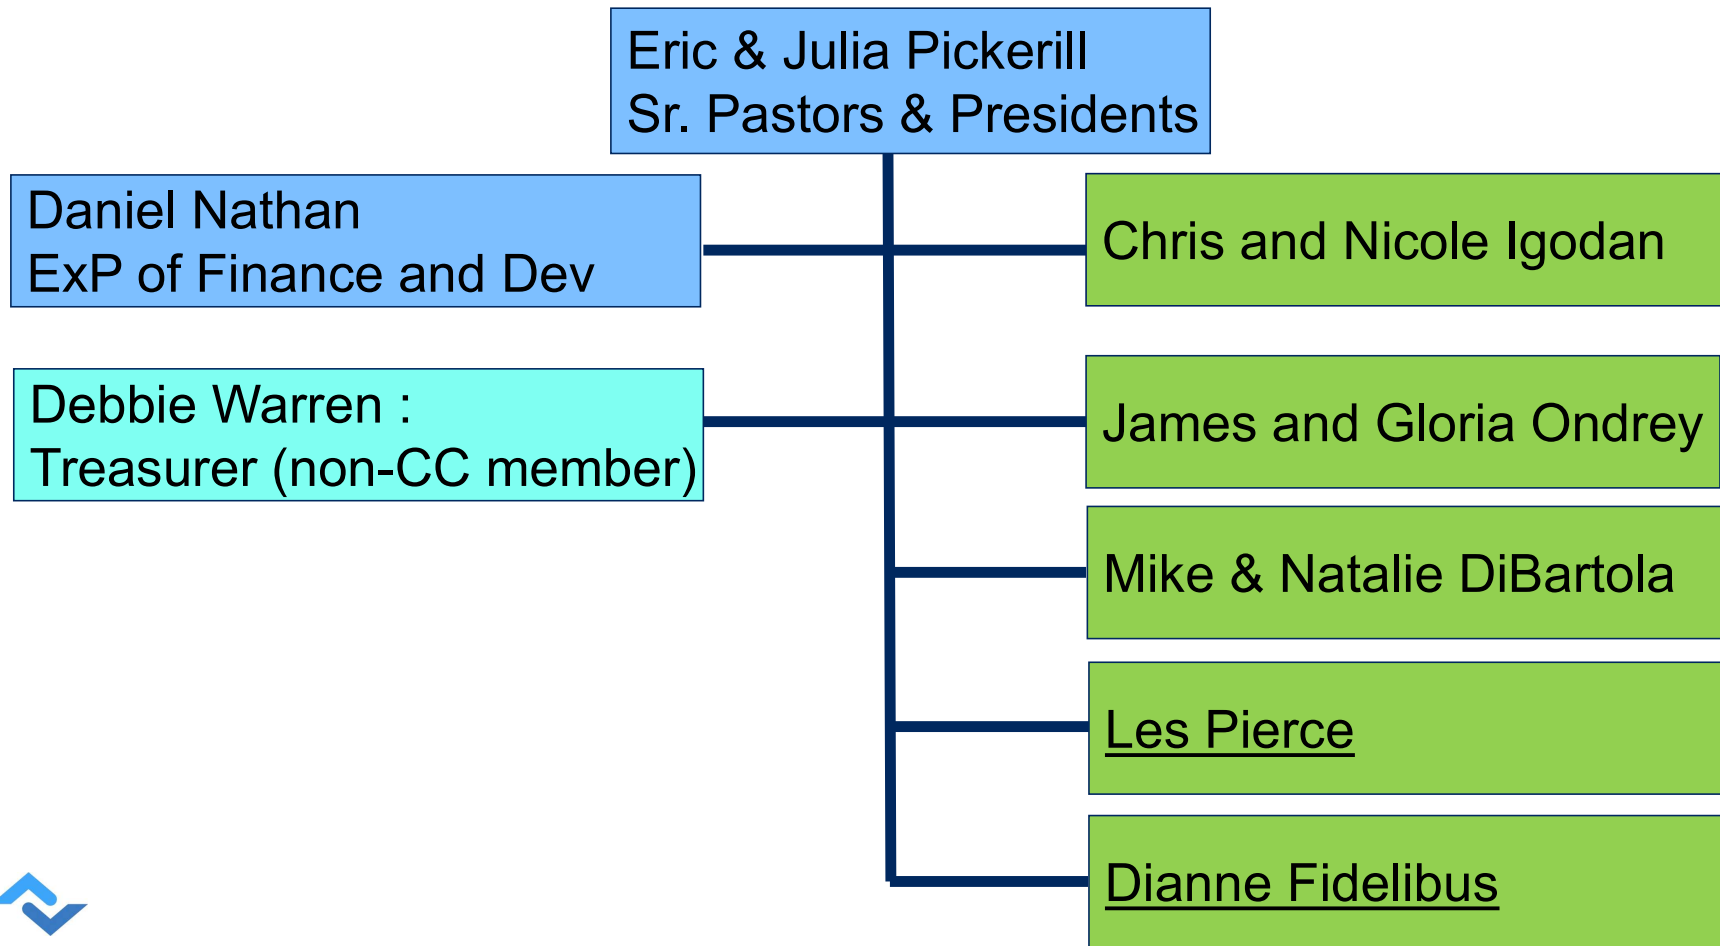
Eric & Julia Pickerill
Sr. Pastors & Presidents

Daniel Nathan
ExP of Finance and Dev

Chris and Nicole Igodan

Debbie Warren :
Treasurer (non-CC member)

James and Gloria Ondrey

Mike & Natalie DiBartola

Les Pierce

Dianne Fidelibus